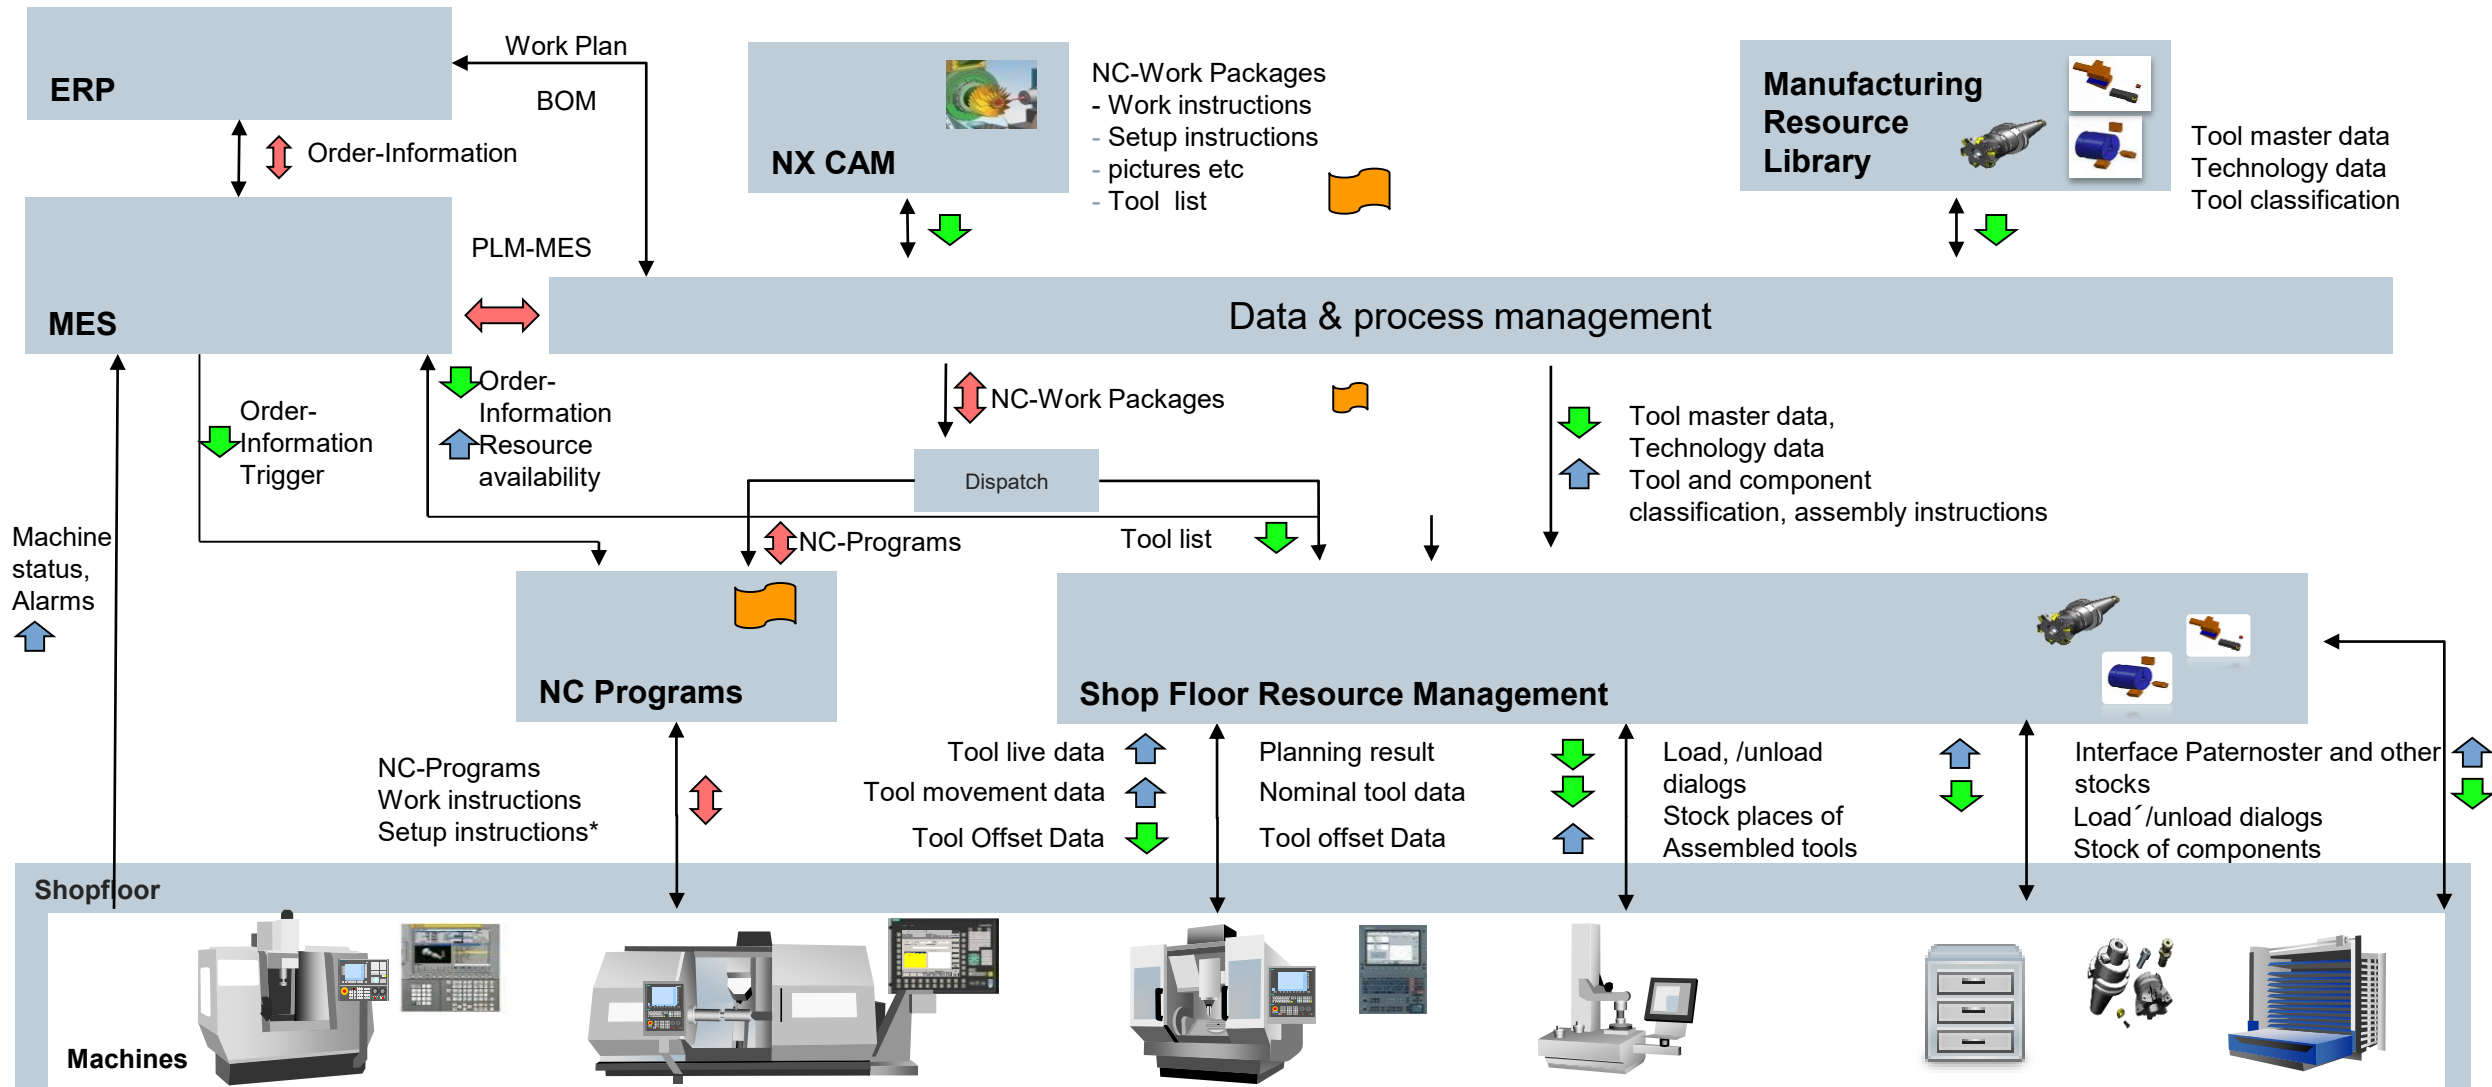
ERP

Work Plan

BOM

Order-Information

MES

PLM-MES

NX CAM

NC-Work Packages
- Work instructions
- Setup instructions
- pictures etc
- Tool list

Manufacturing Resource Library

Tool master data
Technology data
Tool classification

Data & process management

Order-Information Trigger

Order-Information
Resource availability

NC-Work Packages

Dispatch

Tool master data,
Technology data
Tool and component classification, assembly instructions

Machine status, Alarms

NC-Programs

Tool list

NC Programs

Shop Floor Resource Management

NC-Programs
Work instructions
Setup instructions*

Tool live data
Tool movement data
Tool Offset Data

Planning result
Nominal tool data
Tool offset Data

Load, /unload dialogs
Stock places of Assembled tools

Interface Paternoster and other stocks
Load´/unload dialogs
Stock of components

Shopfloor

Machines